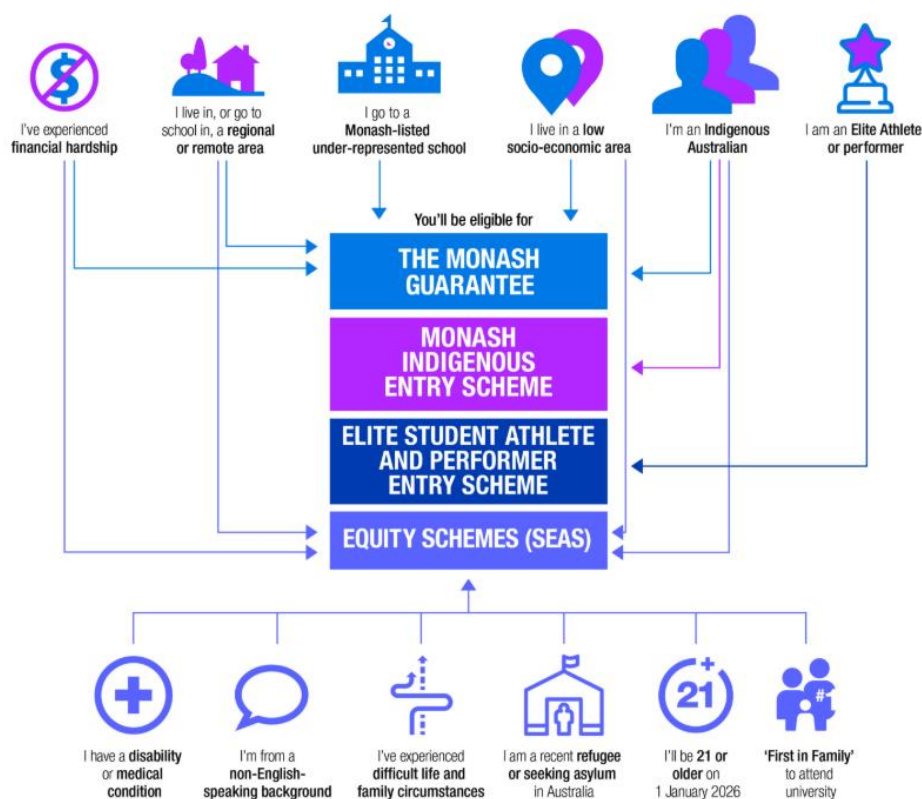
I've experienced financial hardship

I live in, or go to school in, a regional or remote area

I go to a Monash-listed under-represented school

I live in a low socio-economic area

I'm an Indigenous Australian

I am an Elite Athlete or performer

You'll be eligible for

THE MONASH GUARANTEE

MONASH INDIGENOUS ENTRY SCHEME

ELITE STUDENT ATHLETE AND PERFORMER ENTRY SCHEME

EQUITY SCHEMES (SEAS)

21

I have a disability or medical condition

I'm from a non-English-speaking background

I've experienced difficult life and family circumstances

I am a recent refugee or seeking asylum in Australia

I'll be 21 or older on 1 January 2026

'First in Family' to attend university